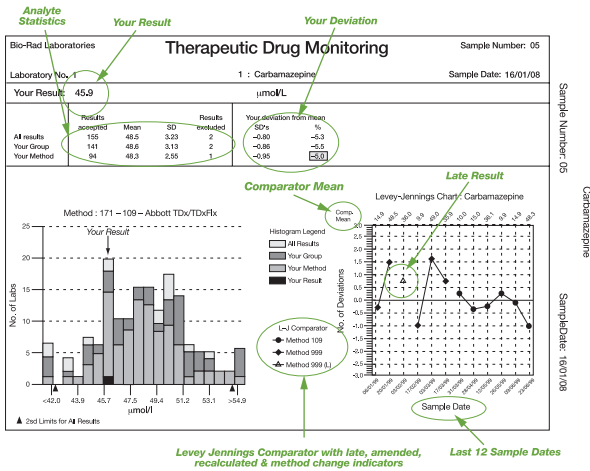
Analyte Statistics

Your Result

Your Deviation

Bio-Rad Laboratories

Therapeutic Drug Monitoring

Sample Number: 05

Laboratory No. 1

1 : Carbamazepine

Sample Date: 16/01/08

Your Result: 45.9

µmol/L

| | Results accepted | Mean | SD | Results excluded |
|---|---|---|---|---|
| All results | 155 | 48.5 | 3.23 | 2 |
| Your Group | 141 | 48.6 | 3.13 | 2 |
| Your Method | 94 | 48.3 | 2.55 | 1 |

Your deviation from mean

| SD's | % |
|---|---|
| –0.80 | –5.3 |
| –0.86 | –5.5 |
| –0.95 | –5.0 |

Sample Number: 05

Carbamazepine

SampleDate: 16/01/08

Late Result

Comparator Mean

Method : 171 – 109 – Abbott TDx/TDxFlx

Your Result

Histogram Legend

All Results

Your Group

Your Method

Your Result

No. of Labs

<42.0 43.9 45.7 47.5 49.4 51.2 53.1 >54.9

µmol/l

▲ 2sd Limits for All Results

Comp. Mean

Levey-Jennings Chart : Carbamazepine

No. of Deviations

(–) Comparator

Method 109

Method 999

Method 999 (L)

Sample Date

Last 12 Sample Dates

Levey Jennings Comparator with late, amended, recalculated & method change indicators